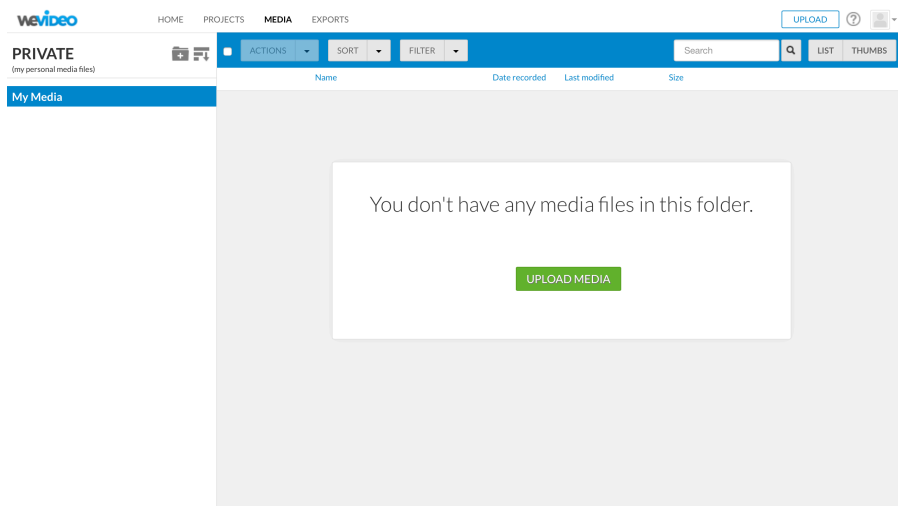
weVideo HOME PROJECTS MEDIA EXPORTS UPLOAD ?

PRIVATE
(my personal media files)

ACTIONS SORT FILTER Search LIST THUMBS

Name Date recorded Last modified Size

My Media

You don't have any media files in this folder.

UPLOAD MEDIA